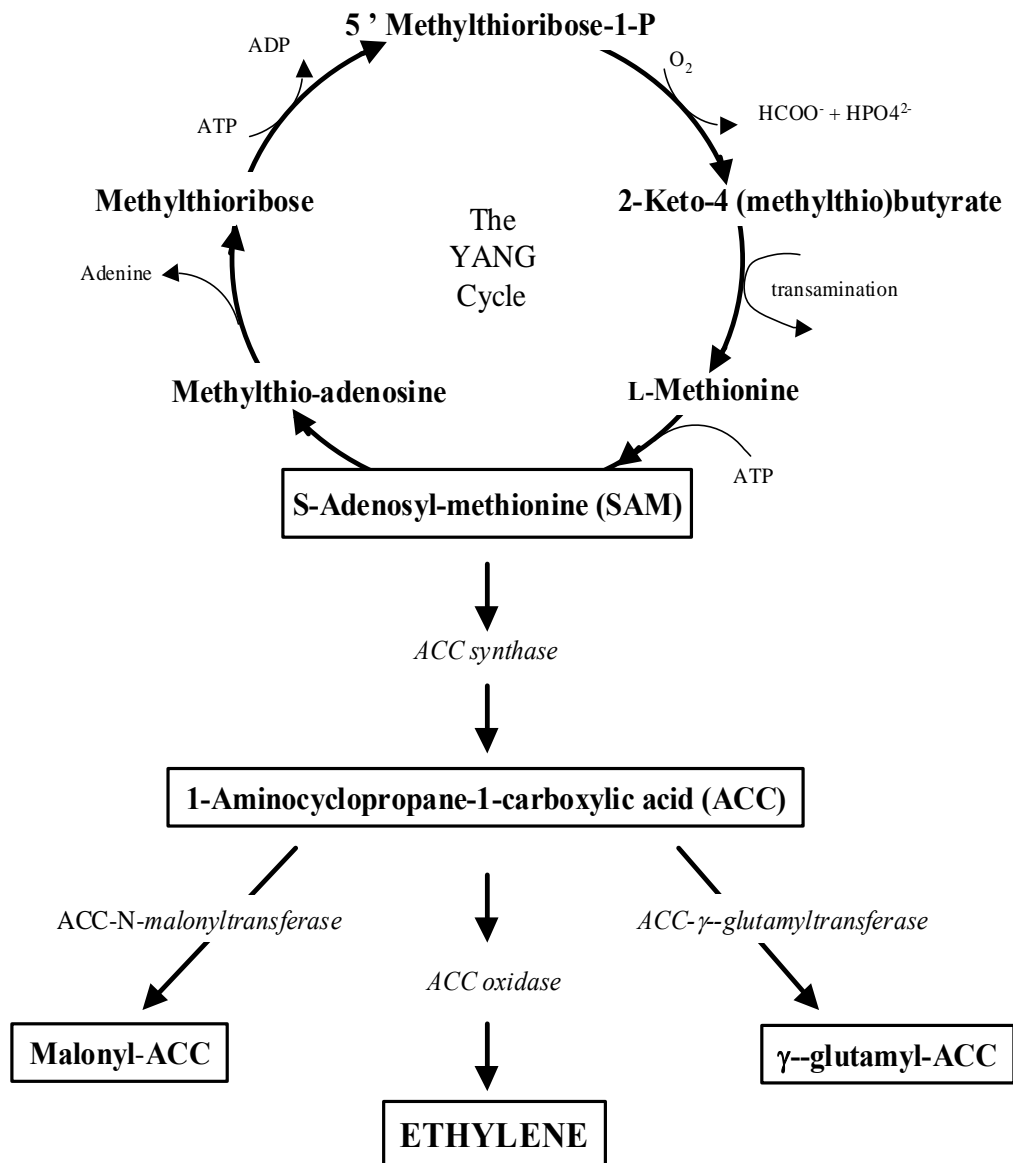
5 ' Methylthioribose-1-P

ADP

ATP

$O_2$

$HCOO^- + HPO4^{2-}$

Methylthioribose

The YANG Cycle

2-Keto-4 (methylthio)butyrate

Adenine

transamination

Methylthio-adenosine

L-Methionine

ATP

S-Adenosyl-methionine (SAM)

ACC synthase

1-Aminocyclopropane-1-carboxylic acid (ACC)

ACC-N-malonyltransferase

ACC oxidase

ACC-$\gamma$--glutamyltransferase

Malonyl-ACC

ETHYLENE

γ--glutamyl-ACC